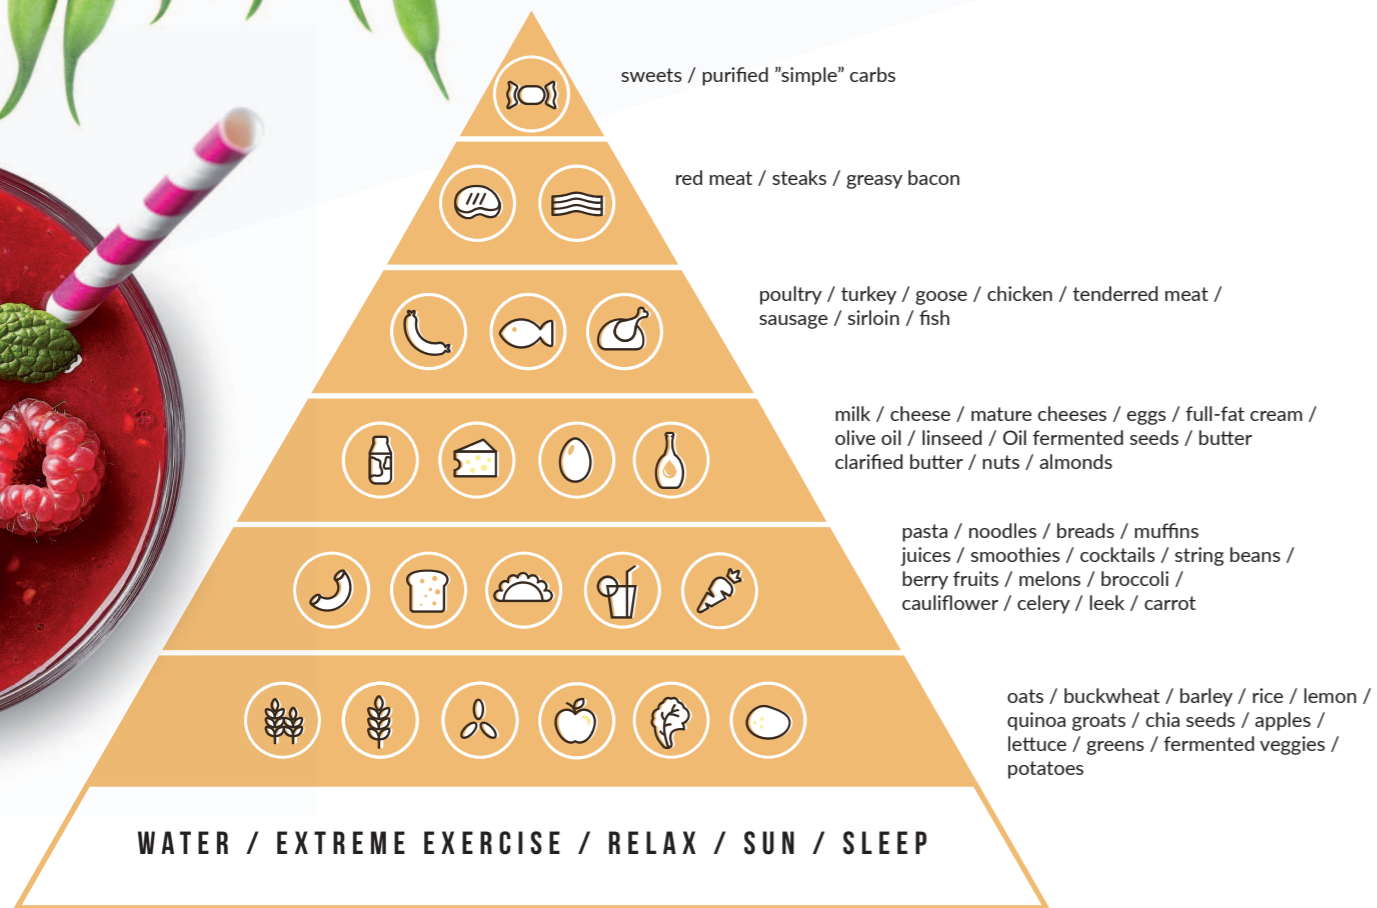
sweets / purified ”simple” carbs

red meat / steaks / greasy bacon

poultry / turkey / goose / chicken / tenderred meat / sausage / sirloin / fish

milk / cheese / mature cheeses / eggs / full-fat cream / olive oil / linseed / Oil fermented seeds / butter clarified butter / nuts / almonds

pasta / noodles / breads / muffins juices / smoothies / cocktails / string beans / berry fruits / melons / broccoli / cauliflower / celery / leek / carrot

oats / buckwheat / barley / rice / lemon / quinoa groats / chia seeds / apples / lettuce / greens / fermented veggies / potatoes

WATER / EXTREME EXERCISE / RELAX / SUN / SLEEP